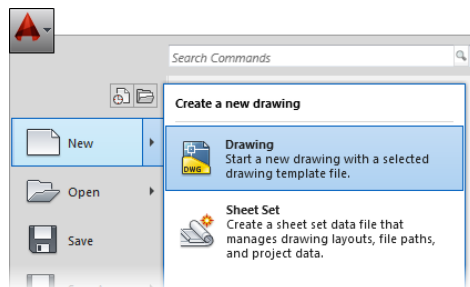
Search Commands

Create a new drawing

New

Drawing
Start a new drawing with a selected drawing template file.

DWG

Open

Sheet Set
Create a sheet set data file that manages drawing layouts, file paths, and project data.

Save